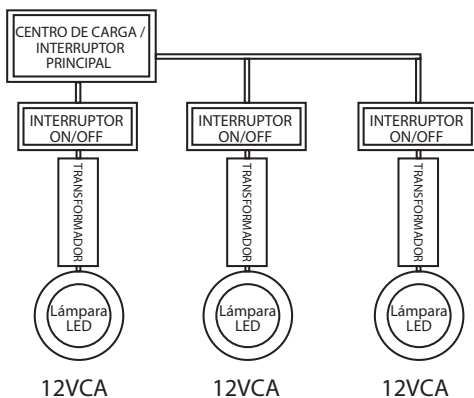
CENTRO DE CARGA / INTERRUPTOR PRINCIPAL

INTERRUPTOR ON/OFF

TRANSFORMADOR

Lámpara LED

12VCA

INTERRUPTOR ON/OFF

TRANSFORMADOR

Lámpara LED

12VCA

INTERRUPTOR ON/OFF

TRANSFORMADOR

Lámpara LED

12VCA